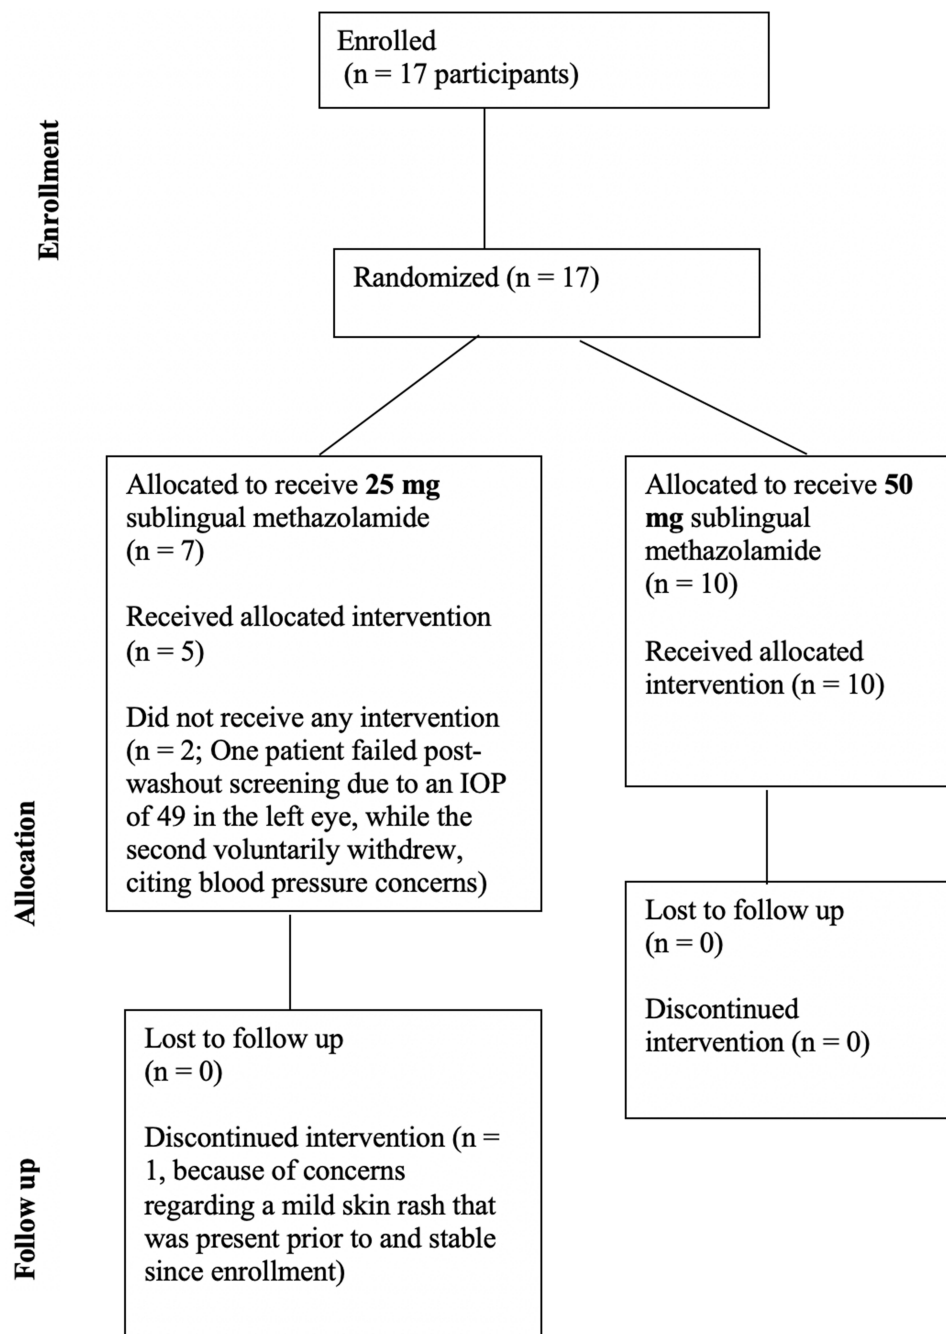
Enrollment

Enrolled
(n = 17 participants)

Randomized (n = 17)

Allocation

Allocated to receive **25 mg** sublingual methazolamide
(n = 7)

Received allocated intervention
(n = 5)

Did not receive any intervention
(n = 2; One patient failed post-washout screening due to an IOP of 49 in the left eye, while the second voluntarily withdrew, citing blood pressure concerns)

Allocated to receive **50 mg** sublingual methazolamide
(n = 10)

Received allocated intervention (n = 10)

Follow up

Lost to follow up
(n = 0)

Discontinued intervention (n = 1, because of concerns regarding a mild skin rash that was present prior to and stable since enrollment)

Lost to follow up
(n = 0)

Discontinued intervention (n = 0)